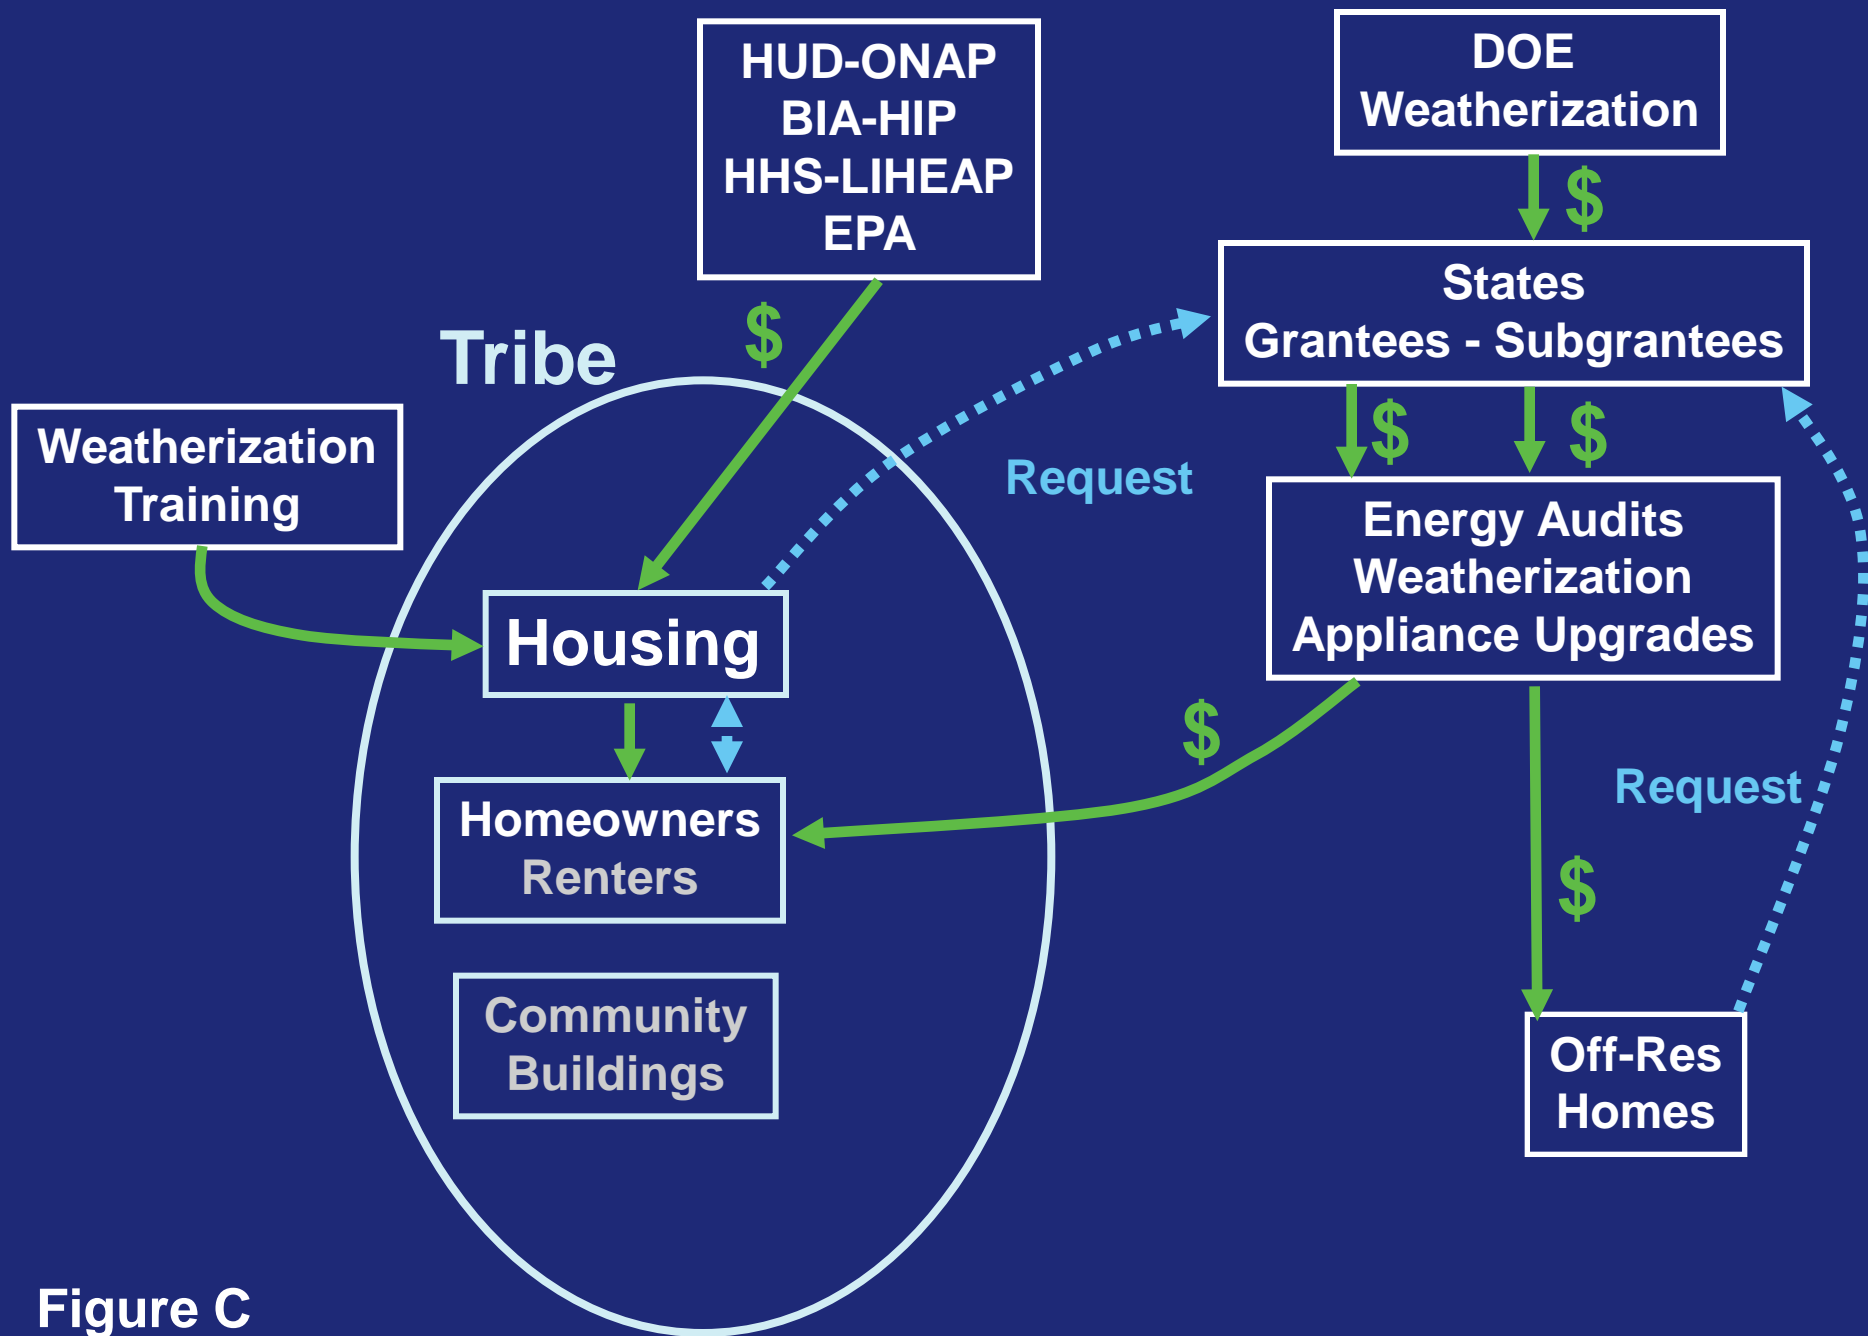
HUD-ONAP
BIA-HIP
HHS-LIHEAP
EPA

DOE
Weatherization

$

States
Grantees - Subgrantees

$

Tribe

Weatherization Training

Request

$ $

Energy Audits
Weatherization
Appliance Upgrades

Housing

$

Homeowners
Renters

Request

$

Community Buildings

Off-Res Homes

Figure C